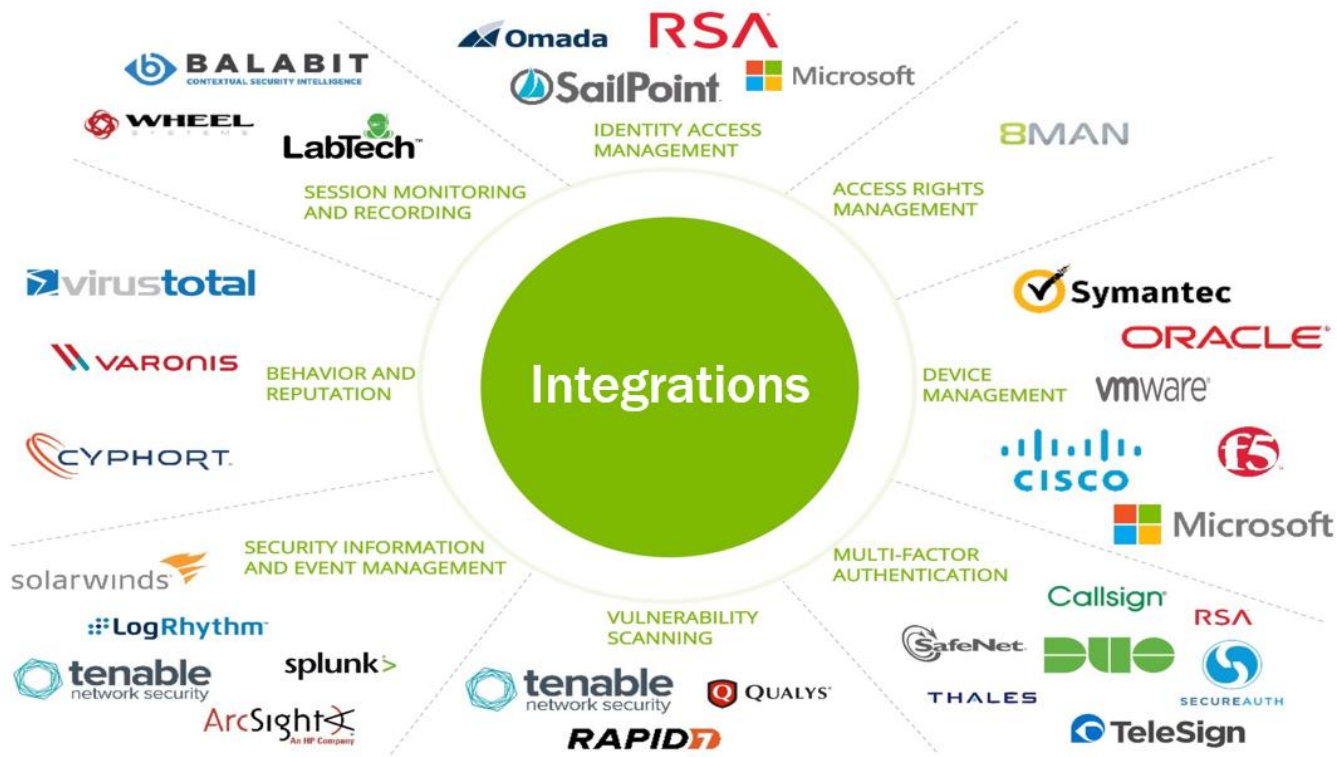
Omada
RSA
SailPoint
Microsoft
IDENTITY ACCESS MANAGEMENT

BALABIT
CONTEXTUAL SECURITY INTELLIGENCE
WHEEL
SYSTEMS
LabTech
SESSION MONITORING AND RECORDING

8MAN
ACCESS RIGHTS MANAGEMENT

virustotal
VARONIS
CYPHORT
BEHAVIOR AND REPUTATION

Integrations

Symantec
ORACLE
vmware
DEVICE MANAGEMENT
CISCO
f5
Microsoft

SECURITY INFORMATION AND EVENT MANAGEMENT
solarwinds
LogRhythm
tenable network security
splunk>
ArcSight An HP Company

VULNERABILITY SCANNING
tenable network security
QUALYS
RAPID7

MULTI-FACTOR AUTHENTICATION
Callsign
RSA
SafeNet
DUO
SECUREAUTH
THALES
TeleSign